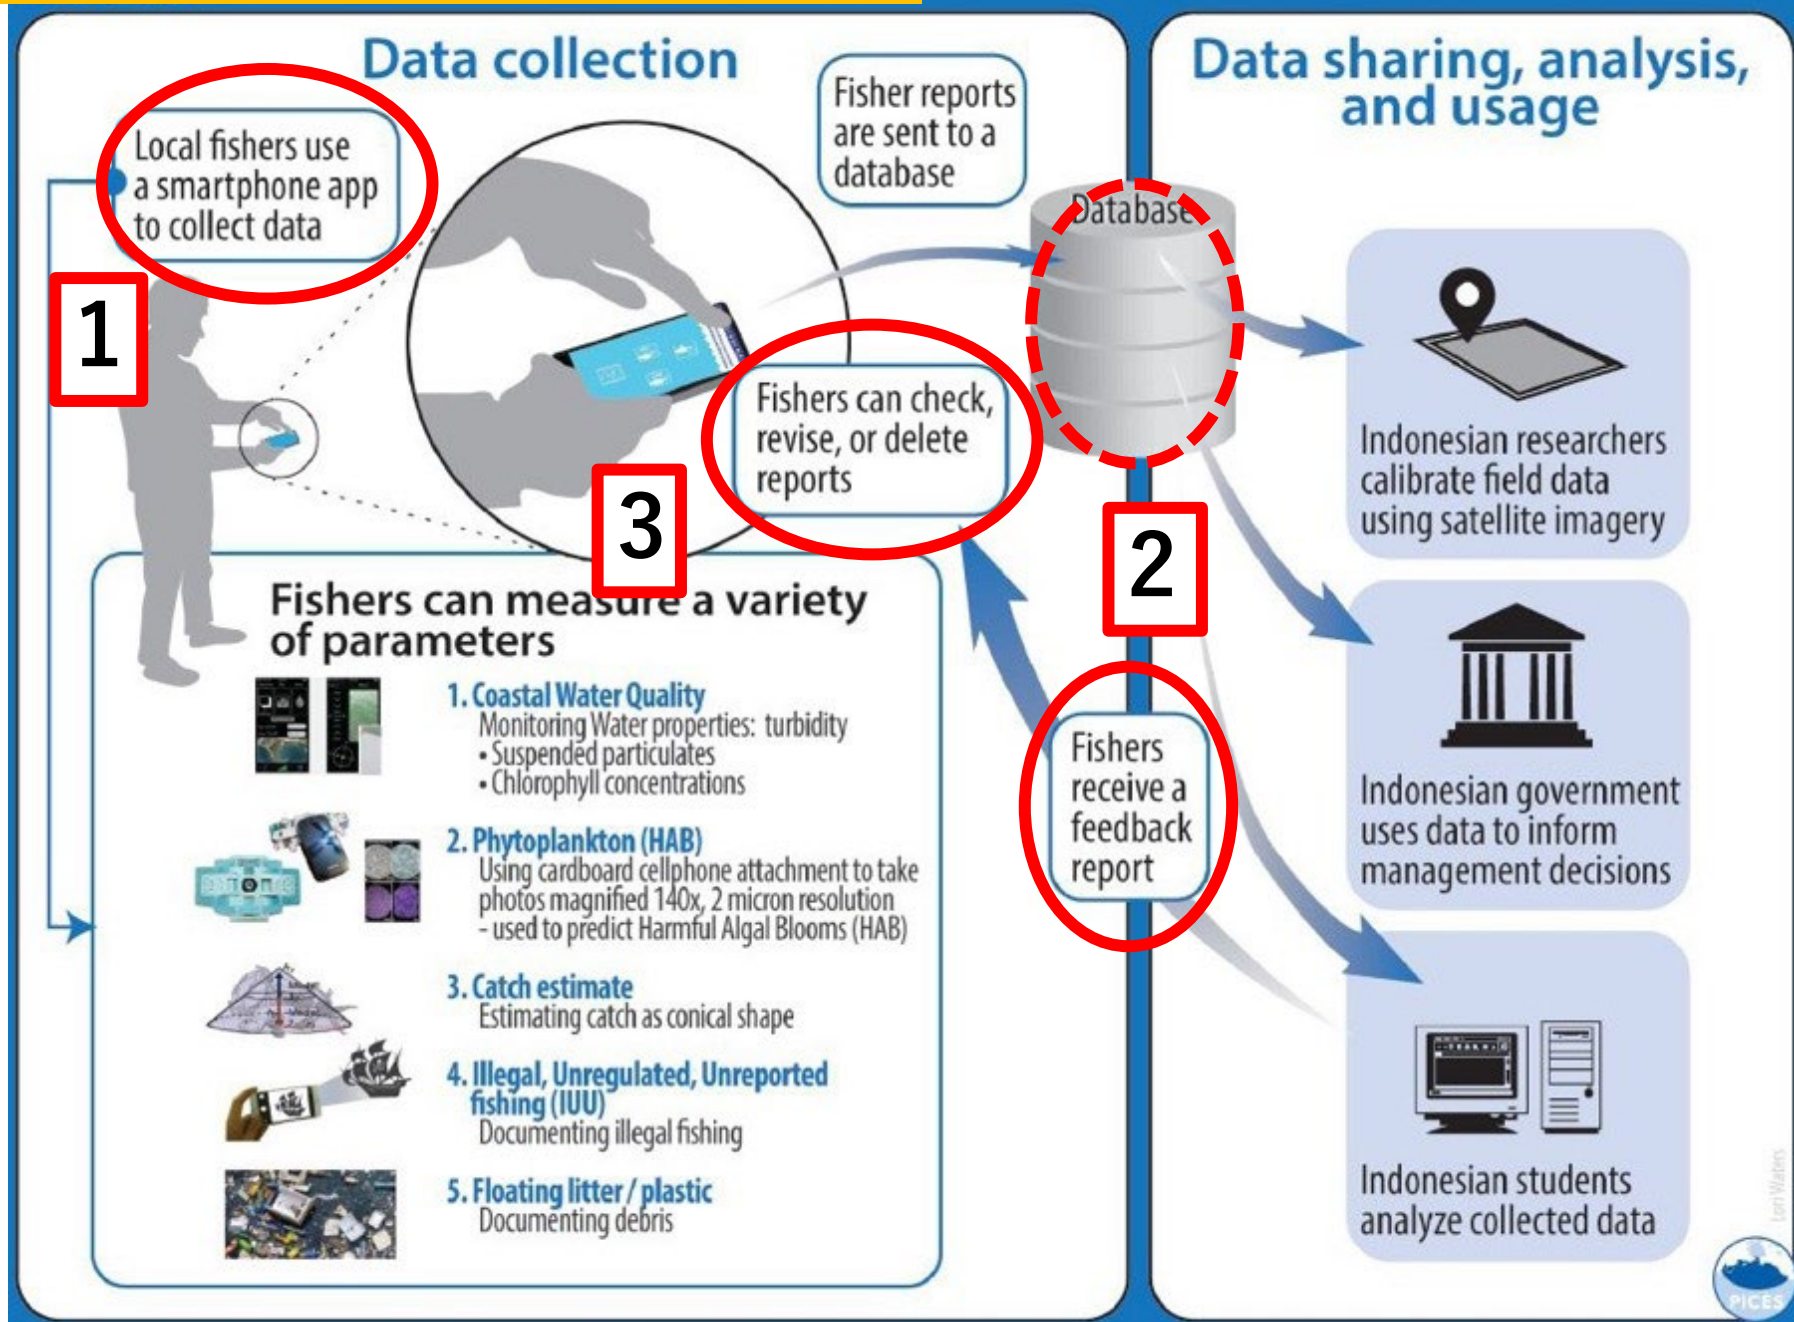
Data collection

Local fishers use a smartphone app to collect data

1

Fisher reports are sent to a database

Database

Fishers can check, revise, or delete reports

3

2

Fishers can measure a variety of parameters

1. Coastal Water Quality
Monitoring Water properties: turbidity
• Suspended particulates
• Chlorophyll concentrations

2. Phytoplankton (HAB)
Using cardboard cellphone attachment to take photos magnified 140x, 2 micron resolution - used to predict Harmful Algal Blooms (HAB)

3. Catch estimate
Estimating catch as conical shape

4. Illegal, Unregulated, Unreported fishing (IUU)
Documenting illegal fishing

5. Floating litter / plastic
Documenting debris

Fishers receive a feedback report

Data sharing, analysis, and usage

Indonesian researchers calibrate field data using satellite imagery

Indonesian government uses data to inform management decisions

Indonesian students analyze collected data

Lori Waters

PICES